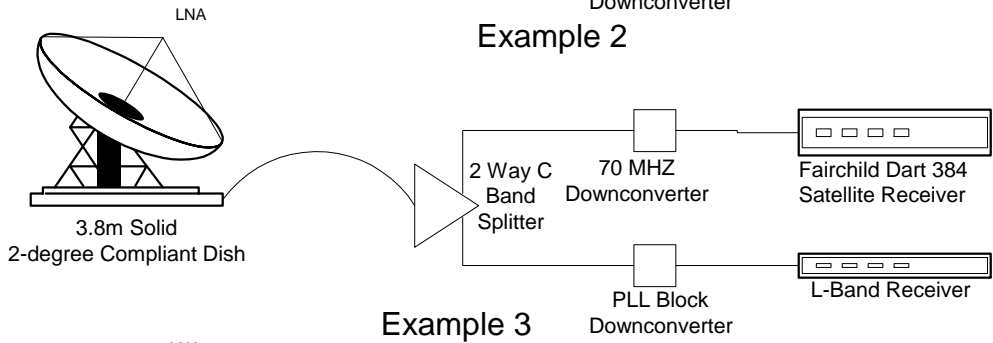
LNA

Downconverter

Example 2

2 Way C Band Splitter

70 MHZ Downconverter

Fairchild Dart 384 Satellite Receiver

3.8m Solid 2-degree Compliant Dish

PLL Block Downconverter

L-Band Receiver

Example 3